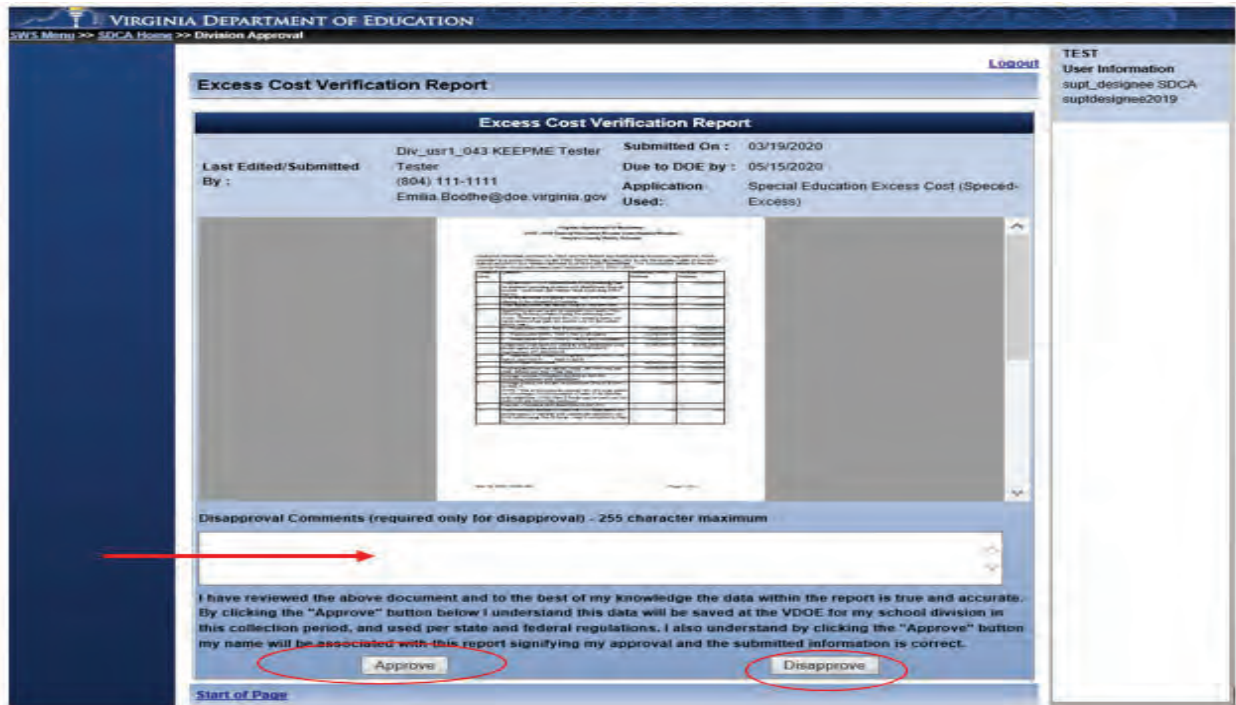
VIRGINIA DEPARTMENT OF EDUCATION

SWS Menu >> SDCA Home >> Division Approval

Logout

TEST
User Information
supt_designee SDCA
suptdesignee2019

Excess Cost Verification Report

Excess Cost Verification Report

| Last Edited/Submitted By : | Div_usr1_043 KEEPME Tester Tester (804) 111-1111 Emilia.Boothe@doe.virginia.gov | Submitted On : | 03/19/2020 |
|---|---|---|---|
| | | Due to DOE by : | 05/15/2020 |
| | | Application Used: | Special Education Excess Cost (Speced-Excess) |

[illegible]

Disapproval Comments (required only for disapproval) - 255 character maximum

I have reviewed the above document and to the best of my knowledge the data within the report is true and accurate. By clicking the "Approve" button below I understand this data will be saved at the VDOE for my school division in this collection period, and used per state and federal regulations. I also understand by clicking the "Approve" button my name will be associated with this report signifying my approval and the submitted information is correct.

Approve

Disapprove

Start of Page